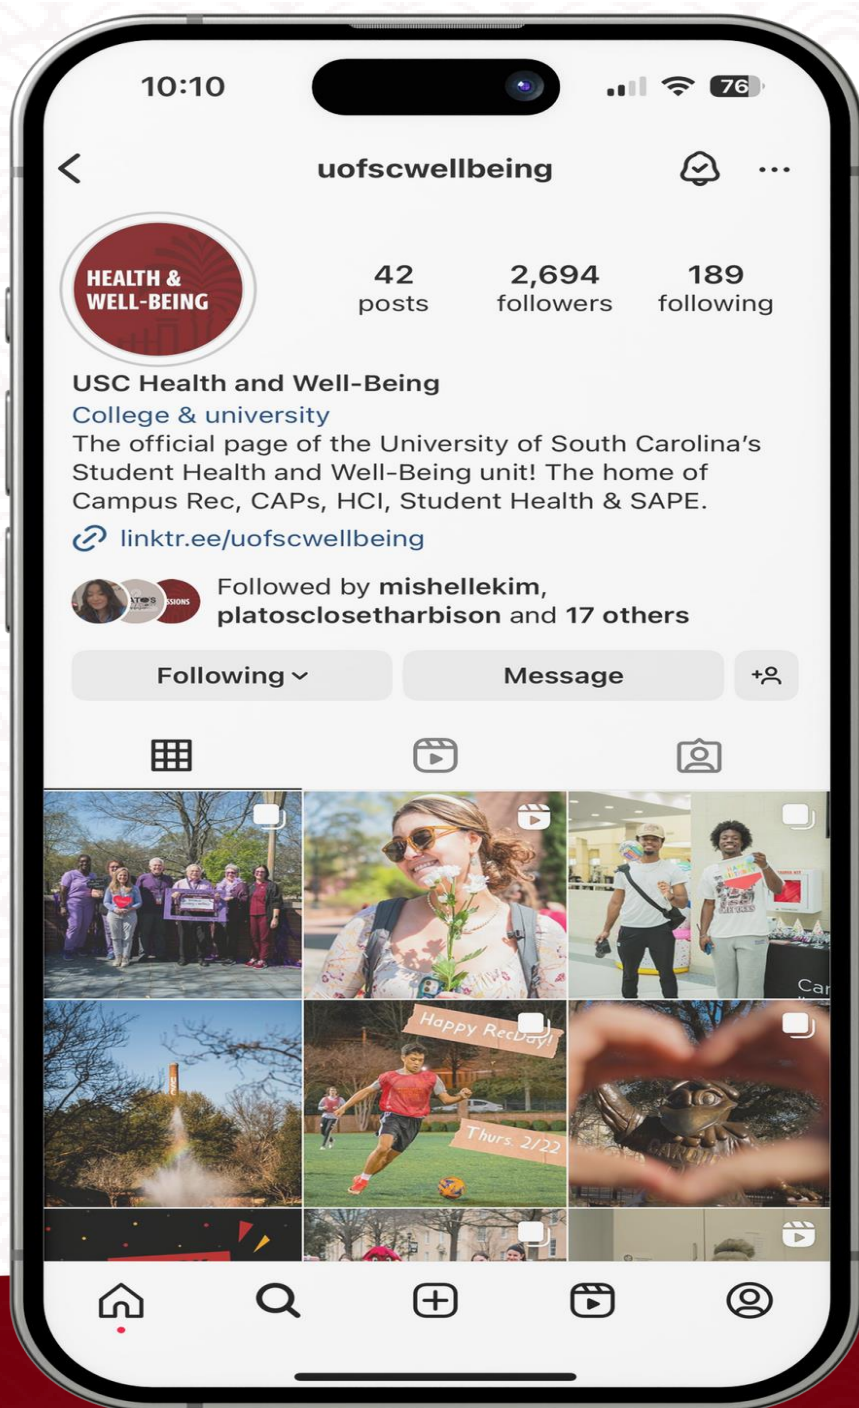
10:10

76

uofscwellbeing

HEALTH & WELL-BEING

42
posts

2,694
followers

189
following

USC Health and Well-Being
College & university
The official page of the University of South Carolina's Student Health and Well-Being unit! The home of Campus Rec, CAPs, HCI, Student Health & SAPE.
linktr.ee/uofscwellbeing

Followed by mishellekim, platosclosetharbison and 17 others

Following

Message

Car

Happy RecDay!

Thurs. 2/22

CAROLINA